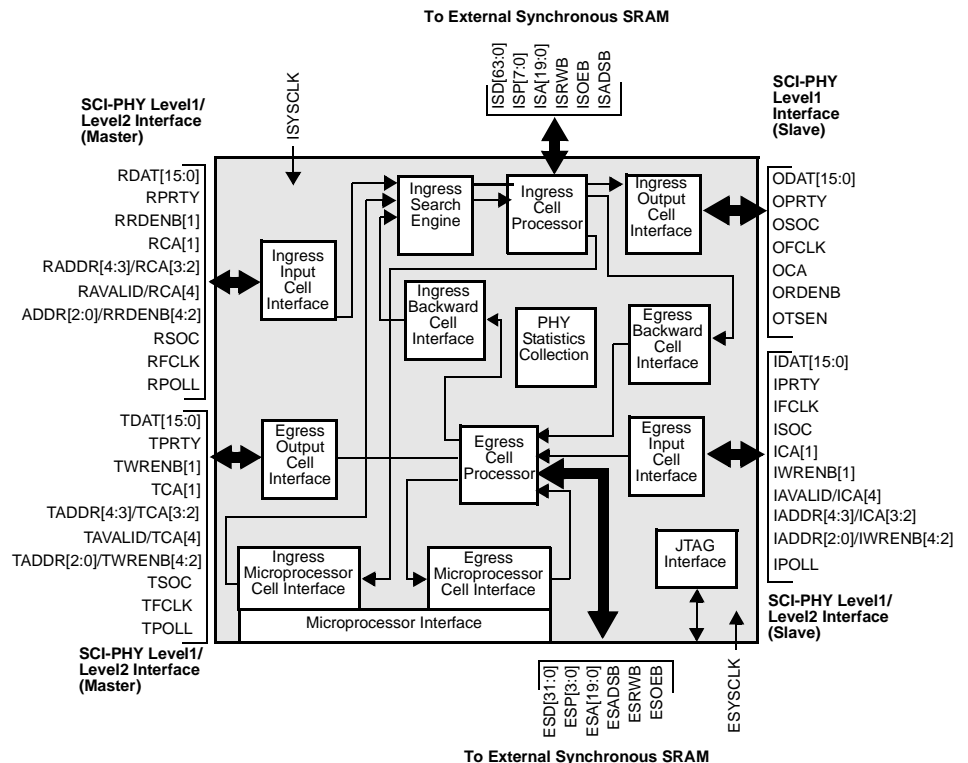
To External Synchronous SRAM

ISD[63:0]
ISP[7:0]
ISA[19:0]
ISRWB
ISOEB
ISADSB

SCI-PHY Level1/ Level2 Interface (Master)

ISYSCLK

SCI-PHY Level1 Interface (Slave)

RDAT[15:0]
RPRTY
RRDENB[1]
RCA[1]
RADDR[4:3]/RCA[3:2]
RAVALID/RCA[4]
ADDR[2:0]/RRDENB[4:2]
RSOC
RFCLK
RPOLL

Ingress Search Engine

Ingress Cell Processor

Ingress Output Cell Interface

Ingress Input Cell Interface

Ingress Backward Cell Interface

PHY Statistics Collection

Egress Backward Cell Interface

ODAT[15:0]
OPRTY
OSOC
OFCLK
OCA
ORDENB
OTSEN

IDAT[15:0]
IPRTY
IFCLK
ISOC
ICA[1]
IWRENB[1]
IAVALID/ICA[4]
IADDR[4:3]/ICA[3:2]
IADDR[2:0]/IWRENB[4:2]
IPOLL

TDAT[15:0]
TPRTY
TWRENB[1]
TCA[1]
TADDR[4:3]/TCA[3:2]
TAVALID/TCA[4]
TADDR[2:0]/TWRENB[4:2]
TSOC
TFCLK
TPOLL

Egress Output Cell Interface

Egress Cell Processor

Egress Input Cell Interface

JTAG Interface

Ingress Microprocessor Cell Interface

Egress Microprocessor Cell Interface

Microprocessor Interface

SCI-PHY Level1/ Level2 Interface (Slave)

SCI-PHY Level1/ Level2 Interface (Master)

ESD[31:0]
ESP[3:0]
ESA[19:0]
ESADSB
ESRWB
ESOEB

ESYSCLK

To External Synchronous SRAM